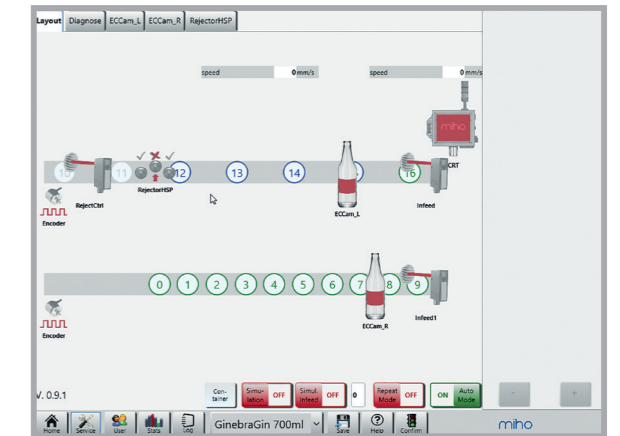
Layout Diagnose ECCam_L ECCam_R RejectorHSP

speed 0 mm/s
speed 0 mm/s

miho
CRT

10 11 12 13 14 16

RejectCtrl
RejectorHSP
ECCam_L
Infeed
Encoder

0 1 2 3 4 5 6 7 8 9

ECCam_R
Infeed1
Encoder

V. 0.9.1

Container
Simulation OFF
Simul. Infeed OFF
0
Repeat Mode OFF
ON Auto Mode

-
+

Home Service User Stats Log GinebraGin 700ml Save Help Confirm

miho